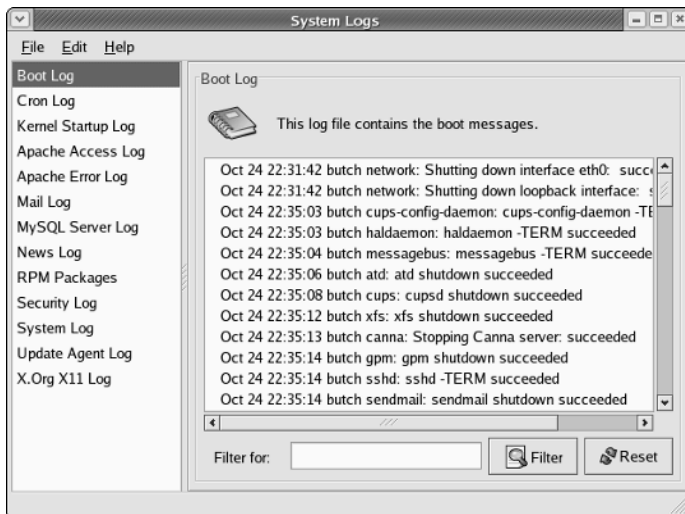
System Logs

File Edit Help

Boot Log
Cron Log
Kernel Startup Log
Apache Access Log
Apache Error Log
Mail Log
MySQL Server Log
News Log
RPM Packages
Security Log
System Log
Update Agent Log
X.Org X11 Log

Boot Log

This log file contains the boot messages.

Oct 24 22:31:42 butch network: Shutting down interface eth0: succ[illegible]
Oct 24 22:31:42 butch network: Shutting down loopback interface: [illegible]
Oct 24 22:35:03 butch cups-config-daemon: cups-config-daemon -TE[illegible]
Oct 24 22:35:03 butch haldaemon: haldaemon -TERM succeeded
Oct 24 22:35:04 butch messagebus: messagebus -TERM succeede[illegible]
Oct 24 22:35:06 butch atd: atd shutdown succeeded
Oct 24 22:35:08 butch cups: cupsd shutdown succeeded
Oct 24 22:35:12 butch xfs: xfs shutdown succeeded
Oct 24 22:35:13 butch canna: Stopping Canna server: succeeded
Oct 24 22:35:14 butch gpm: gpm shutdown succeeded
Oct 24 22:35:14 butch sshd: sshd -TERM succeeded
Oct 24 22:35:14 butch sendmail: sendmail shutdown succeeded

Filter for:

Filter

Reset